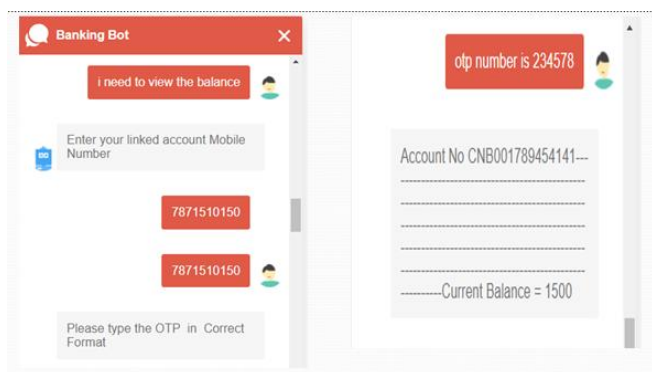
Banking Bot

i need to view the balance

Enter your linked account Mobile Number

7871510150

7871510150

Please type the OTP in Correct Format

otp number is 234578

Account No CNB001789454141---
-----------------------------------------
-----------------------------------------
-----------------------------------------
-----------------------------------------
-----------------------------------------
----------Current Balance = 1500